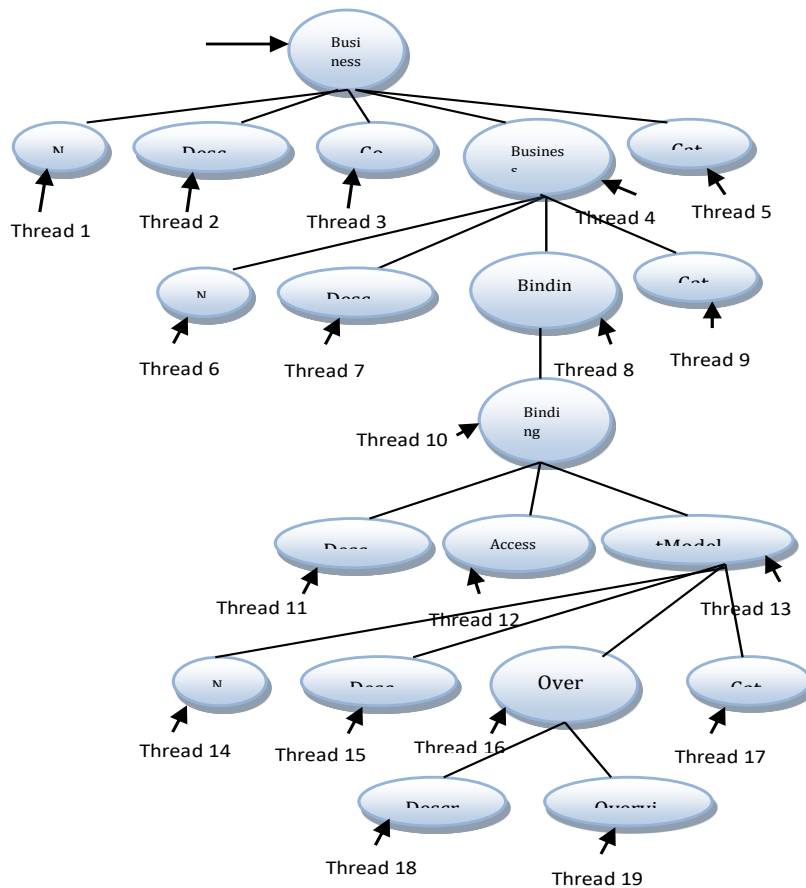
Business

N

Desc

Co

Business

Cat

Thread 1

Thread 2

Thread 3

Thread 4

Thread 5

N

Desc

Bindin

Cat

Thread 6

Thread 7

Thread 8

Thread 9

Thread 10

Binding

Desc

Access

tModel

Thread 11

Thread 12

Thread 13

N

Desc

Over

Cat

Thread 14

Thread 15

Thread 16

Thread 17

Descr

Overvi

Thread 18

Thread 19